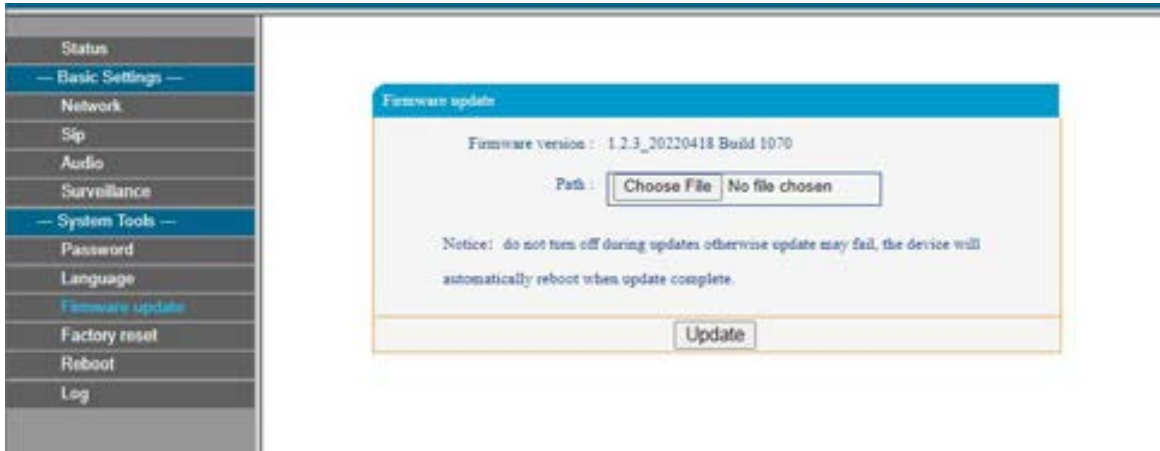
Status
— Basic Settings —
Network
Sip
Audio
Surveillance
— System Tools —
Password
Language
Firmware update
Factory reset
Reboot
Log

Firmware update

Firmware version : 1.2.3_20220418 Build 1070

Path : Choose File No file chosen

Notice: do not turn off during updates otherwise update may fail, the device will automatically reboot when update complete.

Update